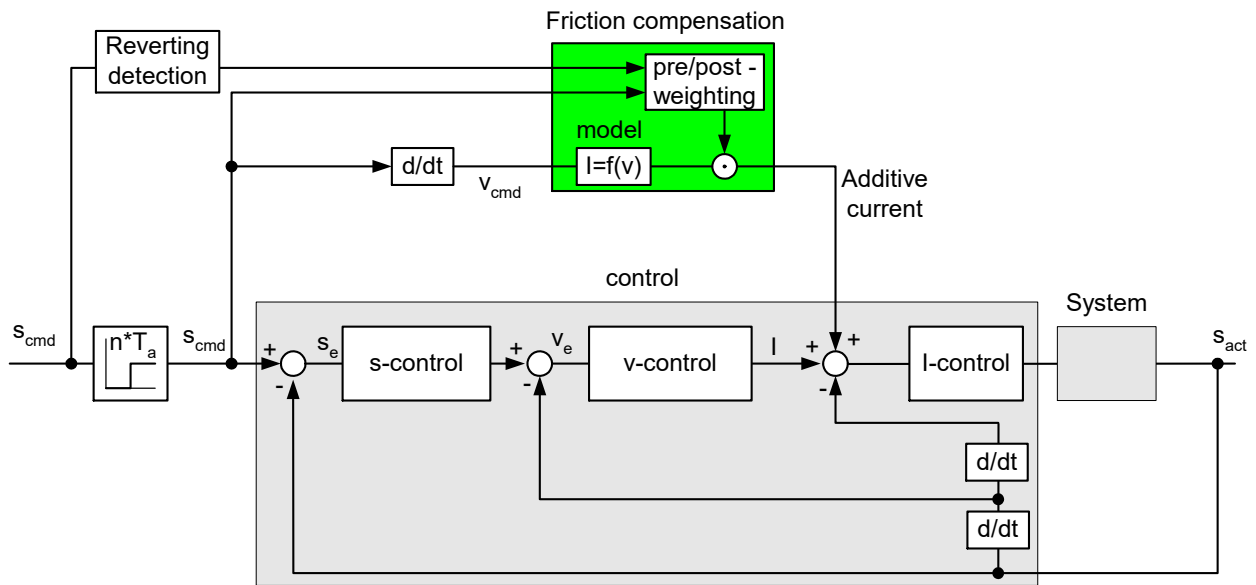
Friction compensation

Reverting detection

pre/post - weighting

model

d/dt

I=f(v)

$v_{cmd}$

Additive current

control

System

$s_{cmd}$

$n^*T_a$

$s_{cmd}$

+

-

$s_e$

s-control

+

-

$v_e$

v-control

I

+

+

-

I-control

$s_{act}$

d/dt

d/dt